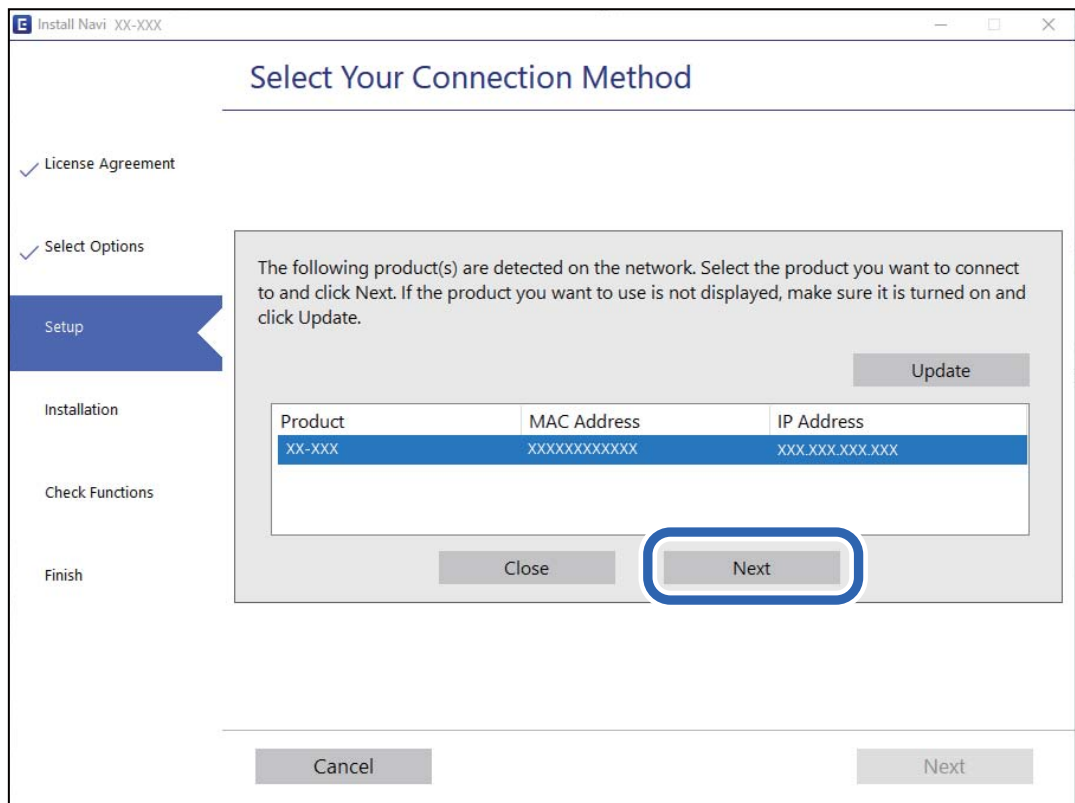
Install Navi XX-XXX

Select Your Connection Method

License Agreement

Select Options

Setup

Installation

Check Functions

Finish

The following product(s) are detected on the network. Select the product you want to connect to and click Next. If the product you want to use is not displayed, make sure it is turned on and click Update.

Update

| Product | MAC Address | IP Address |
|---|---|---|
| XX-XXX | XXXXXXXXXXXX | XXX.XXX.XXX.XXX |

Close

Next

Cancel

Next